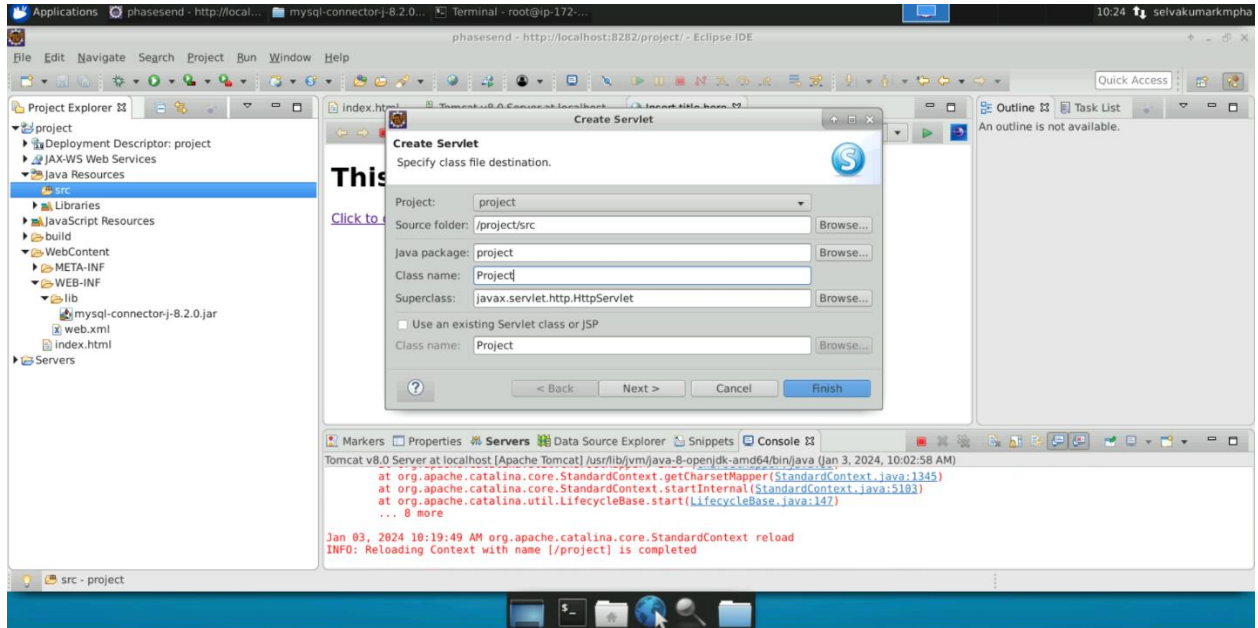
Applications phasesend - http://local... mysql-connector-j-8.2.0... Terminal - root@ip-172-... 10:24 selvakumarkmpha

phasesend - http://localhost:8282/project/ - Eclipse IDE

File Edit Navigate Search Project Run Window Help

Quick Access

Project Explorer
project
Deployment Descriptor: project
JAX-WS Web Services
Java Resources
src
Libraries
JavaScript Resources
build
WebContent
META-INF
WEB-INF
lib
mysql-connector-j-8.2.0.jar
web.xml
index.html
Servers

index.html Tomcat v8.0 Server at localhost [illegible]

This

Click to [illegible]

Create Servlet

Create Servlet
Specify class file destination.

Project: project
Source folder: /project/src Browse...
Java package: project Browse...
Class name: Project
Superclass: javax.servlet.http.HttpServlet Browse...
Use an existing Servlet class or JSP
Class name: Project Browse...

< Back Next > Cancel Finish

Outline Task List
An outline is not available.

Markers Properties Servers Data Source Explorer Snippets Console
Tomcat v8.0 Server at localhost [Apache Tomcat] /usr/lib/jvm/java-8-openjdk-amd64/bin/java (Jan 3, 2024, 10:02:58 AM)
at org.apache.catalina.core.StandardContext.getCharsetMapper(StandardContext.java:1345)
at org.apache.catalina.core.StandardContext.startInternal(StandardContext.java:5103)
at org.apache.catalina.util.LifecycleBase.start(LifecycleBase.java:147)
... 8 more

Jan 03, 2024 10:19:49 AM org.apache.catalina.core.StandardContext reload
INFO: Reloading Context with name [/project] is completed

src - project